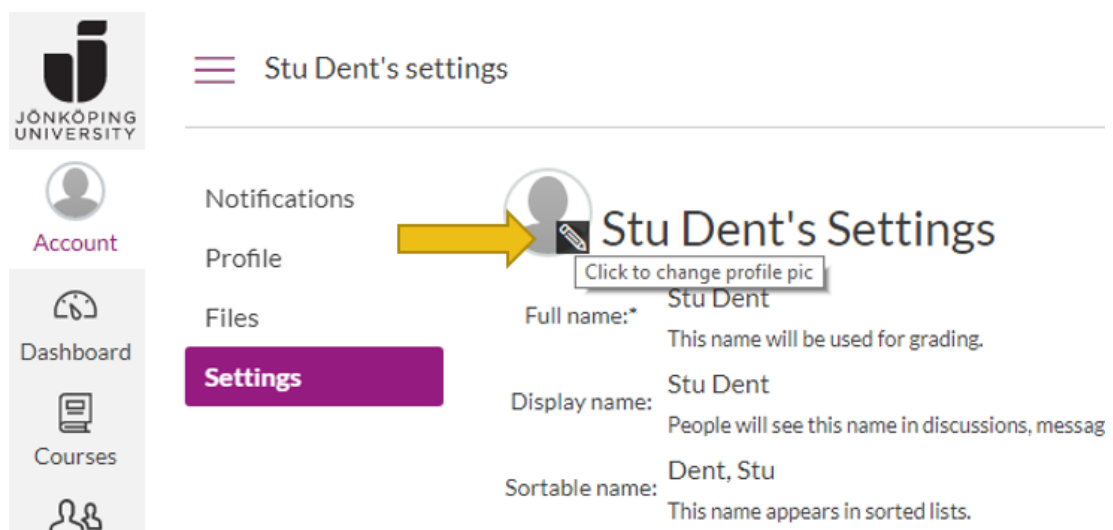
JÖNKÖPING UNIVERSITY

Account

Dashboard

Courses

Stu Dent's settings

Notifications

Profile

Files

Settings

Stu Dent's Settings

Click to change profile pic

Full name:*

Stu Dent

This name will be used for grading.

Display name:

Stu Dent

People will see this name in discussions, messag

Sortable name:

Dent, Stu

This name appears in sorted lists.